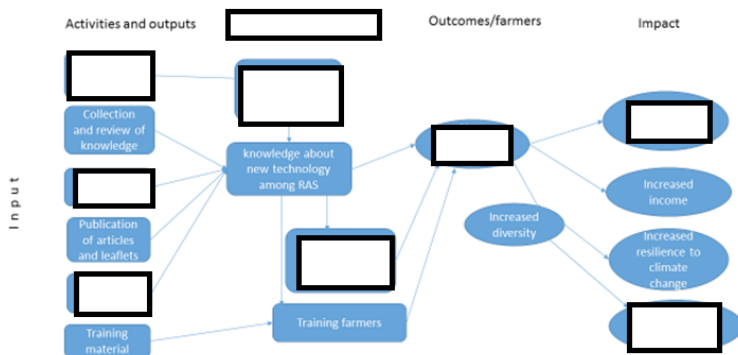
Activities and outputs

Outcomes/farmers

Impact

I n p u t

Collection and review of knowledge

Publication of articles and leaflets

Training material

knowledge about new technology among RAS

Training farmers

Increased diversity

Increased income

Increased resilience to climate change